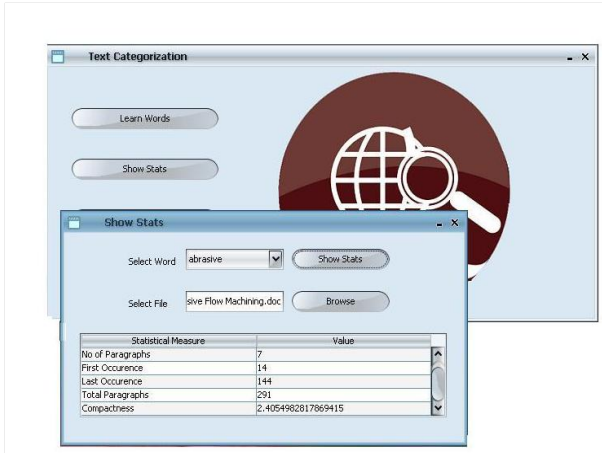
Text Categorization

Learn Words

Show Stats

Show Stats

Select Word abrasive

Show Stats

Select File sive Flow Machining.doc

Browse

| Statistical Measure | Value |
|---|---|
| No of Paragraphs | 7 |
| First Occurence | 14 |
| Last Occurence | 144 |
| Total Paragraphs | 291 |
| Compactness | 2.4054982817869415 |